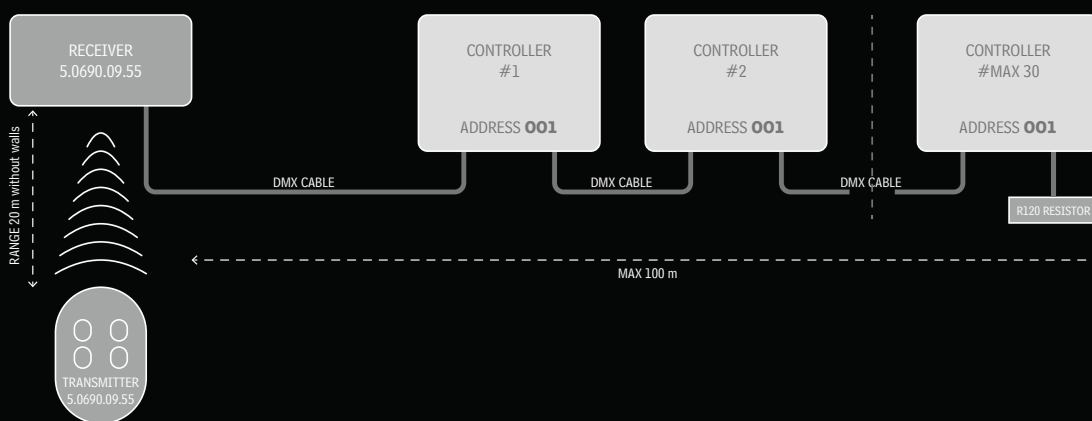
RECEIVER
5.0690.09.55

CONTROLLER
#1

ADDRESS **001**

CONTROLLER
#2

ADDRESS **001**

CONTROLLER
#MAX 30

ADDRESS **001**

RANGE 20 m without walls

DMX CABLE

DMX CABLE

DMX CABLE

R120 RESISTOR

MAX 100 m

TRANSMITTER
5.0690.09.55